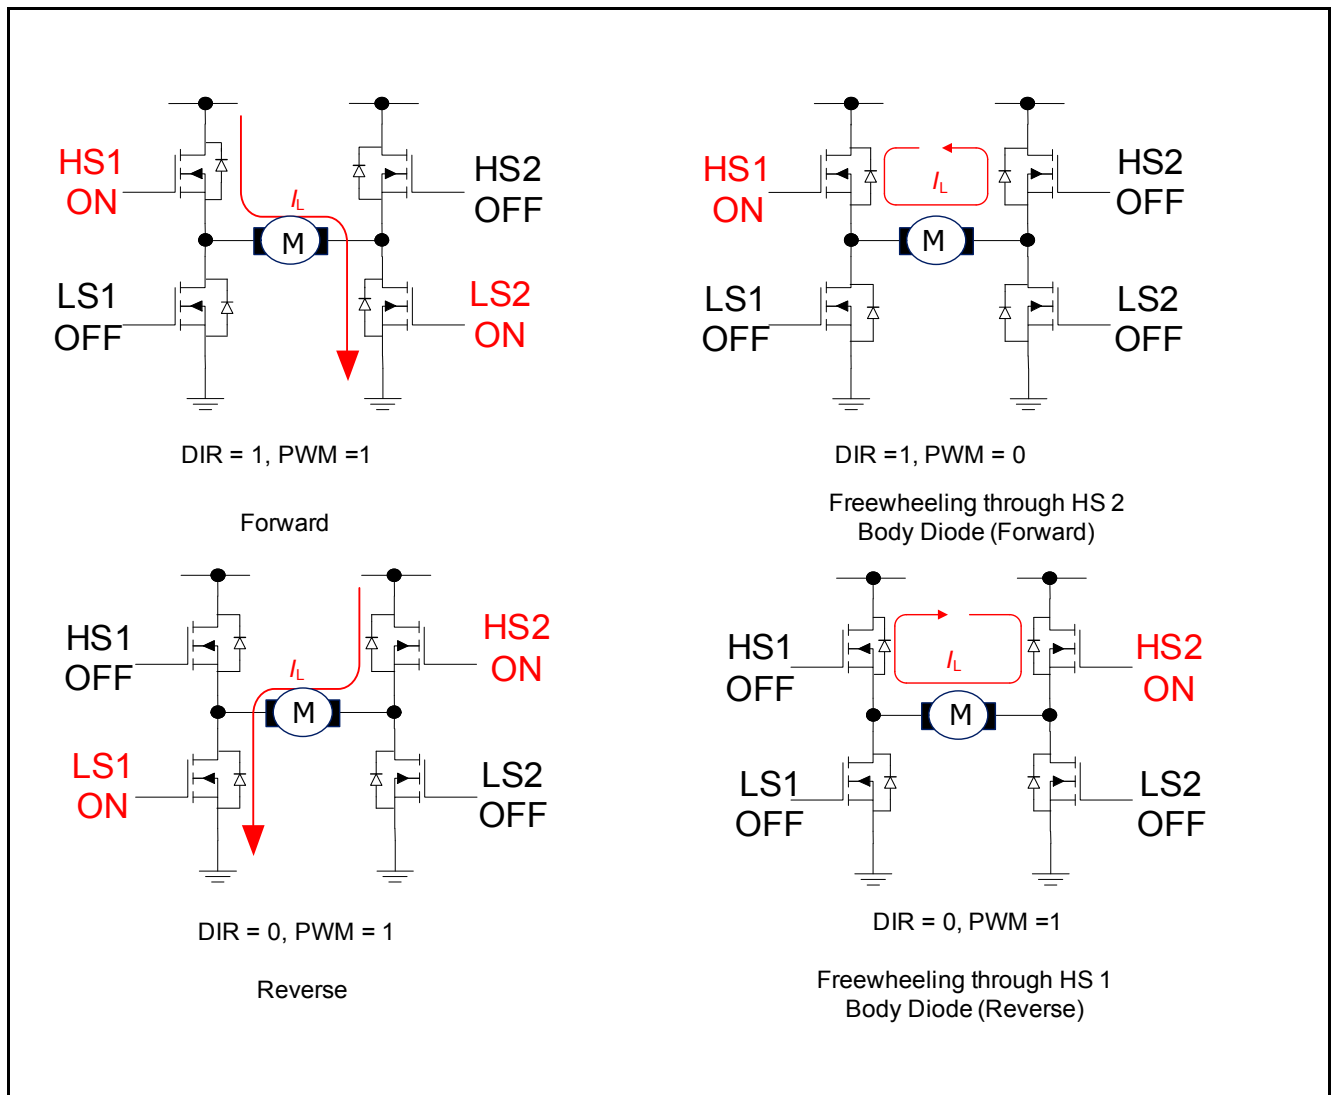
HS1 ON

$I_L$

M

HS2 OFF

LS1 OFF

LS2 ON

DIR = 1, PWM =1

Forward

HS1 ON

$I_L$

M

HS2 OFF

LS1 OFF

LS2 OFF

DIR =1, PWM = 0

Freewheeling through HS 2 Body Diode (Forward)

HS1 OFF

$I_L$

M

HS2 ON

LS1 ON

LS2 OFF

DIR = 0, PWM = 1

Reverse

HS1 OFF

$I_L$

M

HS2 ON

LS1 OFF

LS2 OFF

DIR = 0, PWM =1

Freewheeling through HS 1 Body Diode (Reverse)